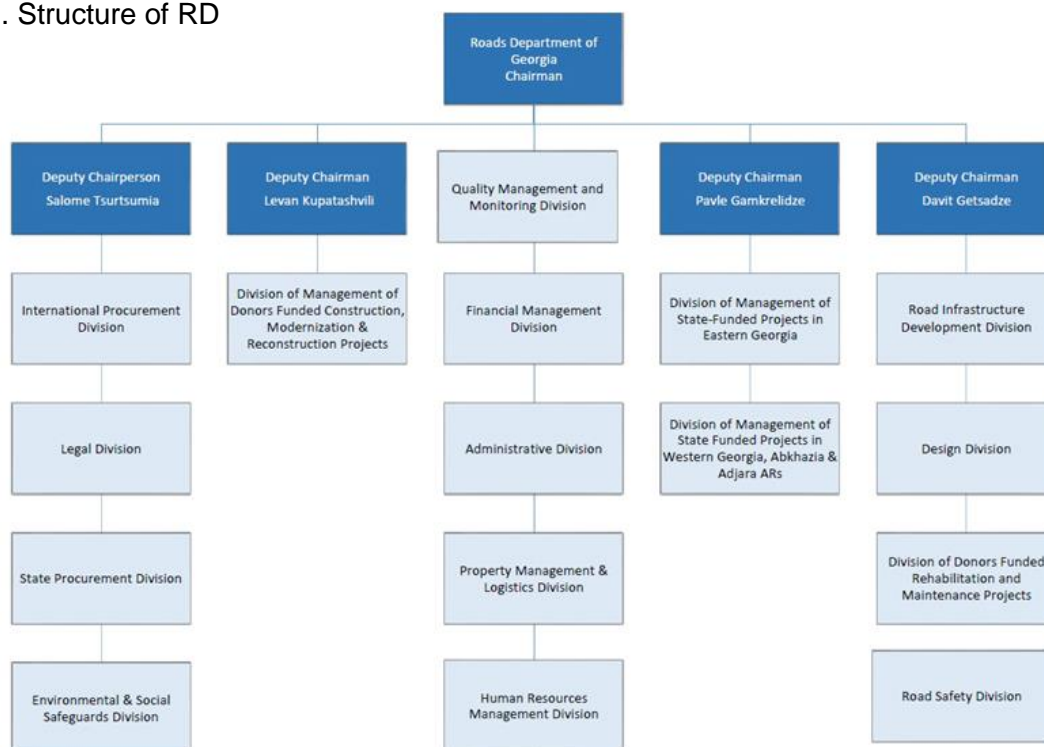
. Structure of RD

Roads Department of Georgia Chairman

Deputy Chairperson Salome Tsurtsumia

International Procurement Division

Legal Division

State Procurement Division

Environmental & Social Safeguards Division

Deputy Chairman Levan Kupatashvili

Division of Management of Donors Funded Construction, Modernization & Reconstruction Projects

Quality Management and Monitoring Division

Financial Management Division

Administrative Division

Property Management & Logistics Division

Human Resources Management Division

Deputy Chairman Pavle Gamkrelidze

Division of Management of State-Funded Projects in Eastern Georgia

Division of Management of State Funded Projects in Western Georgia, Abkhazia & Adjara ARs

Deputy Chairman Davit Getsadze

Road Infrastructure Development Division

Design Division

Division of Donors Funded Rehabilitation and Maintenance Projects

Road Safety Division